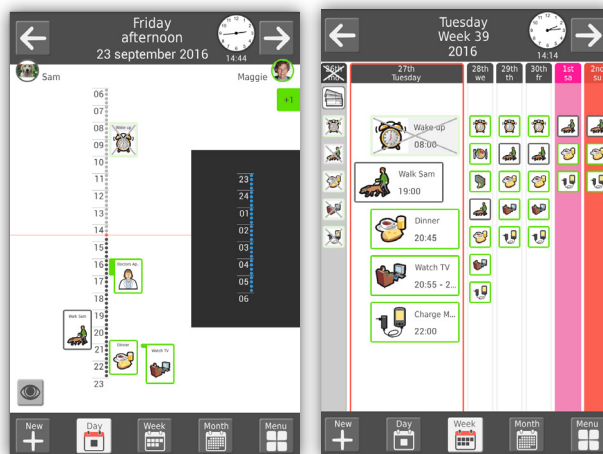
Friday
afternoon
23 september 2016
14:44

Sam
Maggie
+1

06
07
08
Wake up
09
10
11
12
13
14
15
16
Doctors Ap
17
18
19
Walk Sam
20
21
Dinner
Watch TV
22
23

23
24
01
02
03
04
05
06

New
Day
Week
Month
Menu

Tuesday
Week 39
2016
14:14

26th
mo
27th
Tuesday
28th
we
29th
th
30th
fr
1st
sa
2nd
su

Wake up
08:00
Walk Sam
19:00
Dinner
20:45
Watch TV
20:55 - 2...
Charge M...
22:00

New
Day
Week
Month
Menu